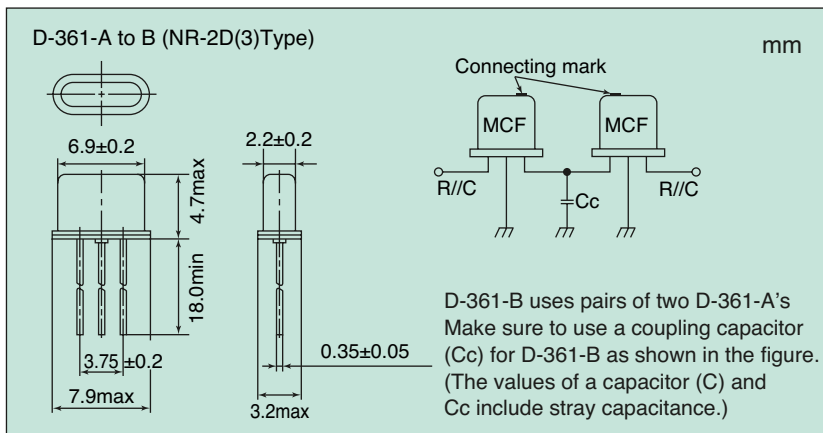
D-361-A to B (NR-2D(3)Type)

mm

Connecting mark

MCF

MCF

R//C

Cc

R//C

6.9±0.2

4.7max

18.0min

3.75±0.2

7.9max

2.2±0.2

0.35±0.05

3.2max

D-361-B uses pairs of two D-361-A's
Make sure to use a coupling capacitor (Cc) for D-361-B as shown in the figure.
(The values of a capacitor (C) and Cc include stray capacitance.)